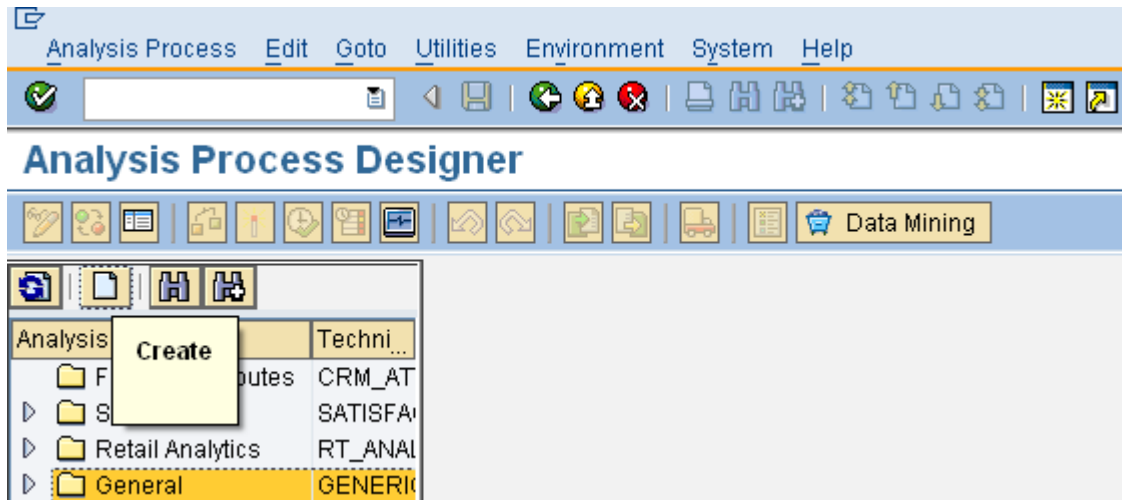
Analysis Process Edit Goto Utilities Environment System Help

Analysis Process Designer

Data Mining

| Analysis | Techni... |
|---|---|
| F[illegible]butes | CRM_AT |
| S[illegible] | SATISFA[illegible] |
| Retail Analytics | RT_ANAL |
| General | GENERI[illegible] |

Create